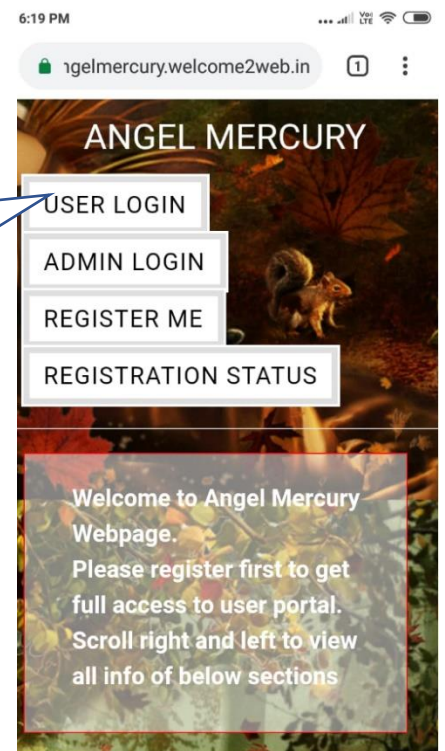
6:19 PM

ıgelmercury.welcome2web.in

1

ANGEL MERCURY

USER LOGIN

ADMIN LOGIN

REGISTER ME

REGISTRATION STATUS

Welcome to Angel Mercury Webpage.
Please register first to get full access to user portal.
Scroll right and left to view all info of below sections